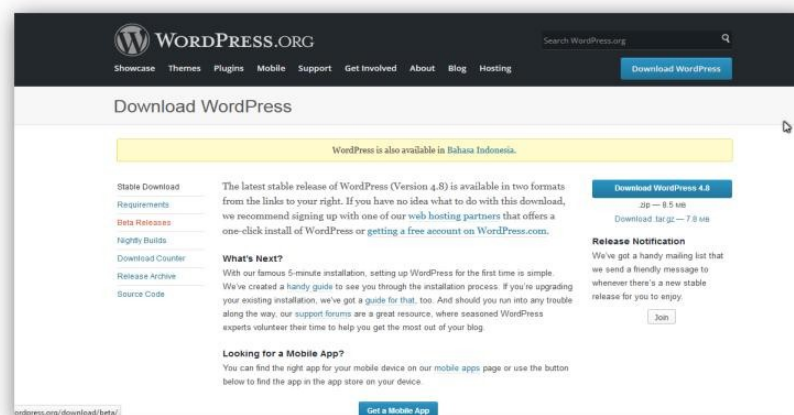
WordPress.org

Search WordPress.org

Showcase Themes Plugins Mobile Support Get Involved About Blog Hosting

Download WordPress

Download WordPress

WordPress is also available in Bahasa Indonesia.

Stable Download
Requirements
Beta Releases
Nightly Builds
Download Counter
Release Archive
Source Code

The latest stable release of WordPress (Version 4.8) is available in two formats from the links to your right. If you have no idea what to do with this download, we recommend signing up with one of our web hosting partners that offers a one-click install of WordPress or getting a free account on WordPress.com.

What's Next?

With our famous 5-minute installation, setting up WordPress for the first time is simple. We've created a handy guide to see you through the installation process. If you're upgrading your existing installation, we've got a guide for that, too. And should you run into any trouble along the way, our support forums are a great resource, where seasoned WordPress experts volunteer their time to help you get the most out of your blog.

Looking for a Mobile App?

You can find the right app for your mobile device on our mobile apps page or use the button below to find the app in the app store on your device.

Get a Mobile App

Download WordPress 4.8

.zip — 8.5 MB

Download .tar.gz — 7.8 MB

Release Notification

We've got a handy mailing list that we send a friendly message to whenever there's a new stable release for you to enjoy.

Join

ordpress.org/download/beta/